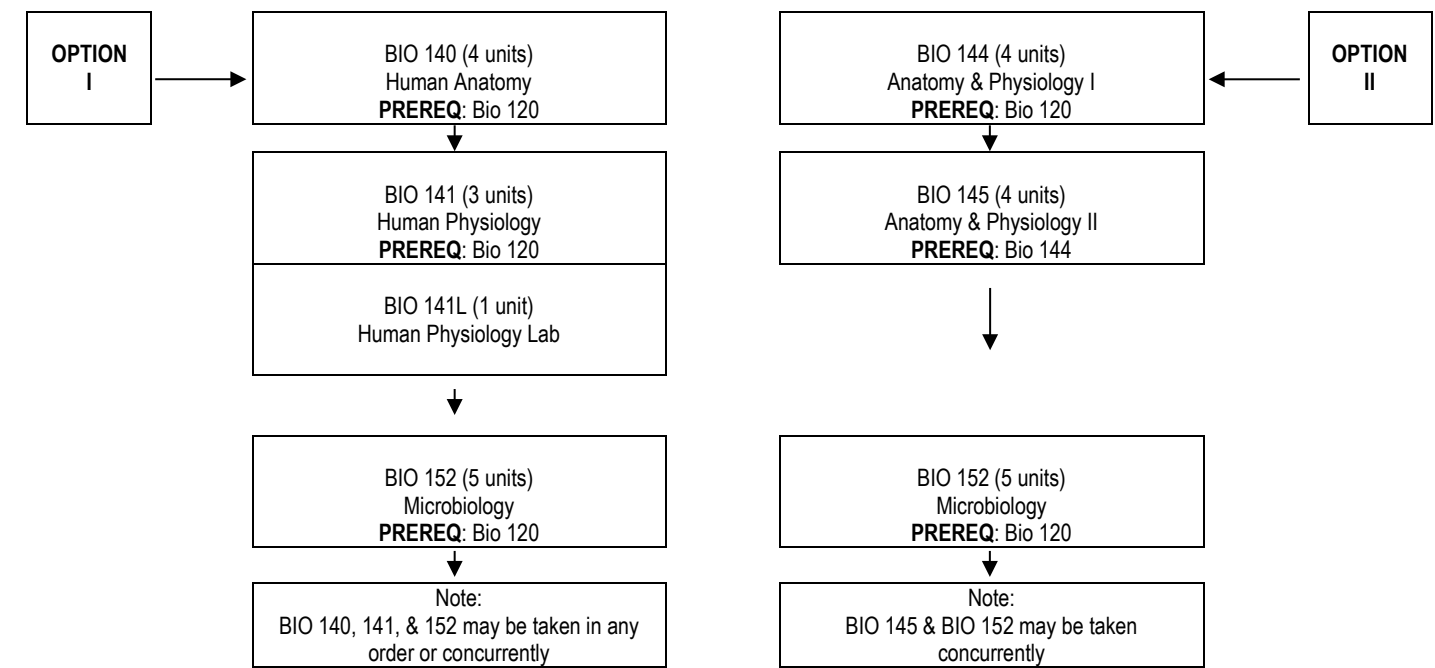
OPTION I

BIO 140 (4 units)
Human Anatomy
**PREREQ**: Bio 120

BIO 141 (3 units)
Human Physiology
**PREREQ**: Bio 120

BIO 141L (1 unit)
Human Physiology Lab

BIO 152 (5 units)
Microbiology
**PREREQ**: Bio 120

Note:
BIO 140, 141, & 152 may be taken in any order or concurrently

OPTION II

BIO 144 (4 units)
Anatomy & Physiology I
**PREREQ**: Bio 120

BIO 145 (4 units)
Anatomy & Physiology II
**PREREQ**: Bio 144

BIO 152 (5 units)
Microbiology
**PREREQ**: Bio 120

Note:
BIO 145 & BIO 152 may be taken concurrently